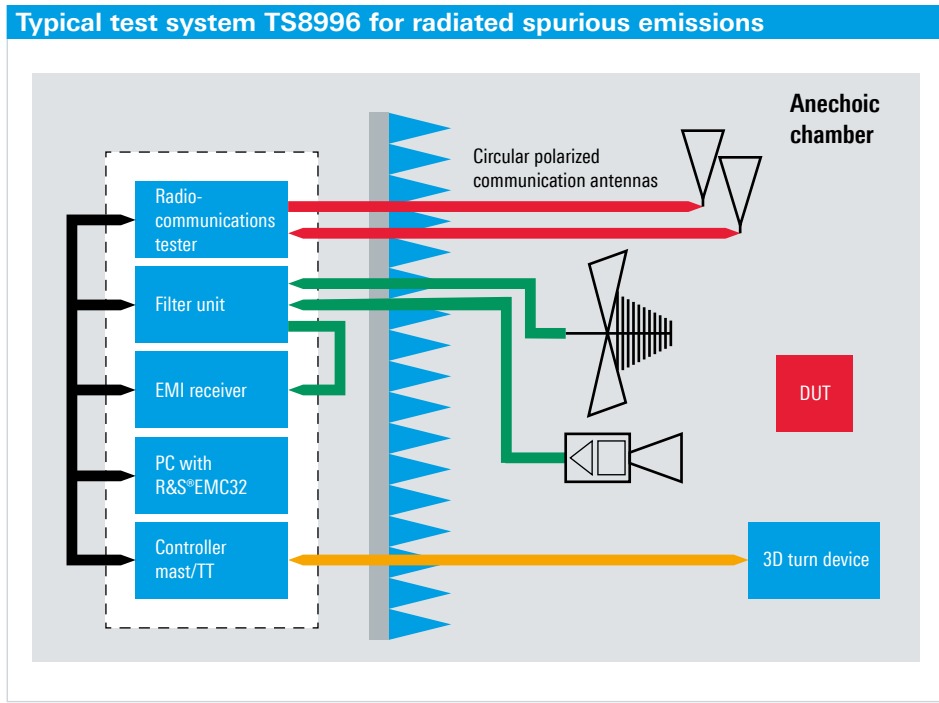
Typical test system TS8996 for radiated spurious emissions

Anechoic chamber

Circular polarized communication antennas

Radio-communications tester

Filter unit

EMI receiver

PC with R&S®EMC32

Controller mast/TT

DUT

3D turn device